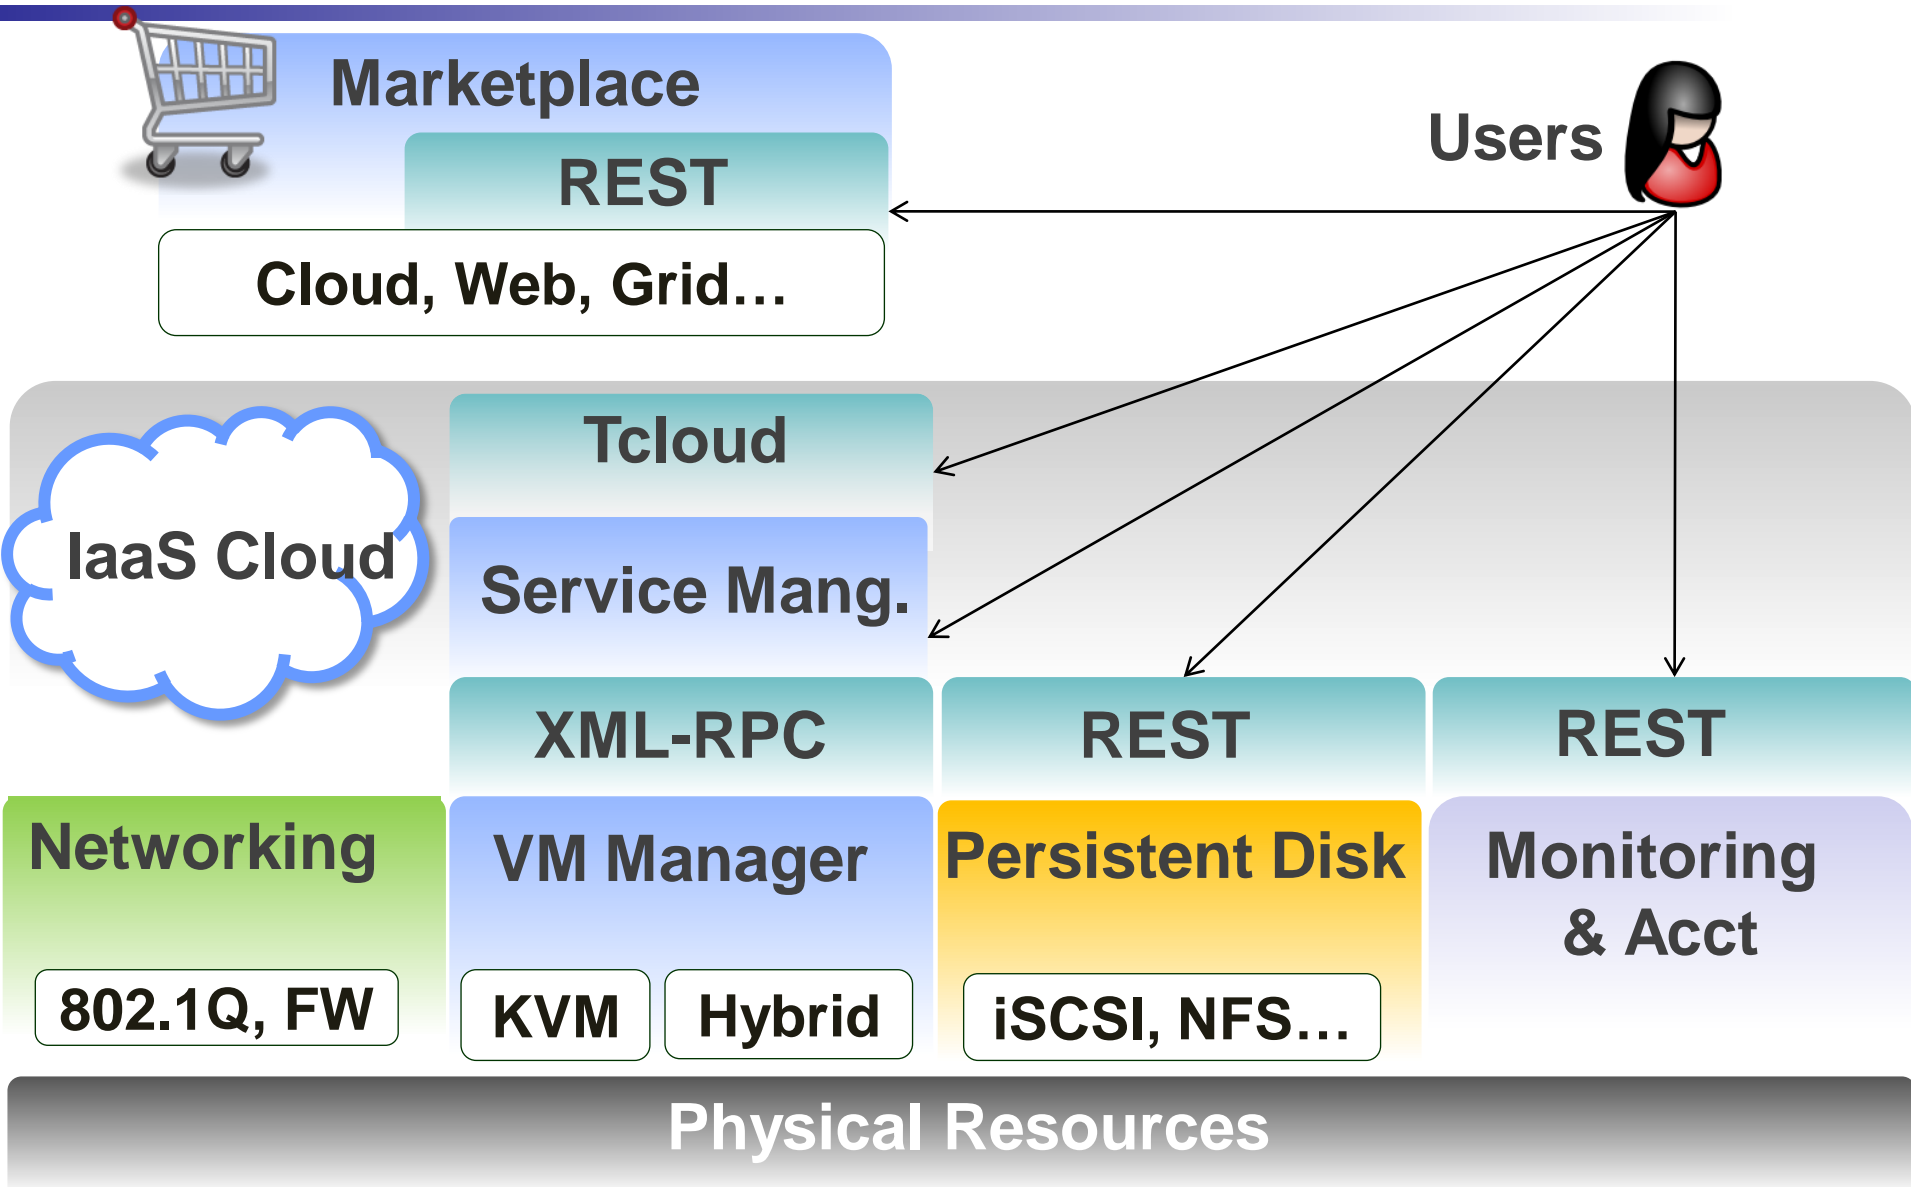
Marketplace

REST

Cloud, Web, Grid…

Users

IaaS Cloud

Tcloud

Service Mang.

XML-RPC

REST

REST

Networking

802.1Q, FW

VM Manager

KVM

Hybrid

Persistent Disk

iSCSI, NFS…

Monitoring & Acct

Physical Resources